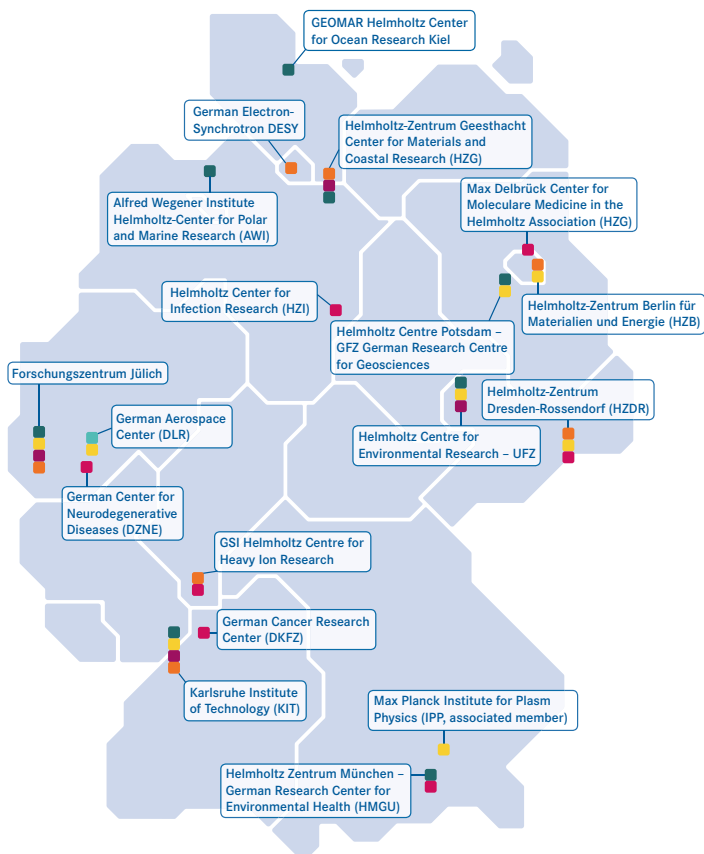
GEOMAR Helmholtz Center for Ocean Research Kiel

German Electron-Synchrotron DESY

Helmholtz-Zentrum Geesthacht Center for Materials and Coastal Research (HZG)

Alfred Wegener Institute Helmholtz-Center for Polar and Marine Research (AWI)

Max Delbrück Center for Moleculare Medicine in the Helmholtz Association (HZG)

Helmholtz Center for Infection Research (HZI)

Helmholtz-Zentrum Berlin für Materialien und Energie (HZB)

Helmholtz Centre Potsdam – GFZ German Research Centre for Geosciences

Forschungszentrum Jülich

Helmholtz-Zentrum Dresden-Rossendorf (HZDR)

German Aerospace Center (DLR)

Helmholtz Centre for Environmental Research – UFZ

German Center for Neurodegenerative Diseases (DZNE)

GSI Helmholtz Centre for Heavy Ion Research

German Cancer Research Center (DKFZ)

Karlsruhe Institute of Technology (KIT)

Max Planck Institute for Plasm Physics (IPP, associated member)

Helmholtz Zentrum München – German Research Center for Environmental Health (HMGU)